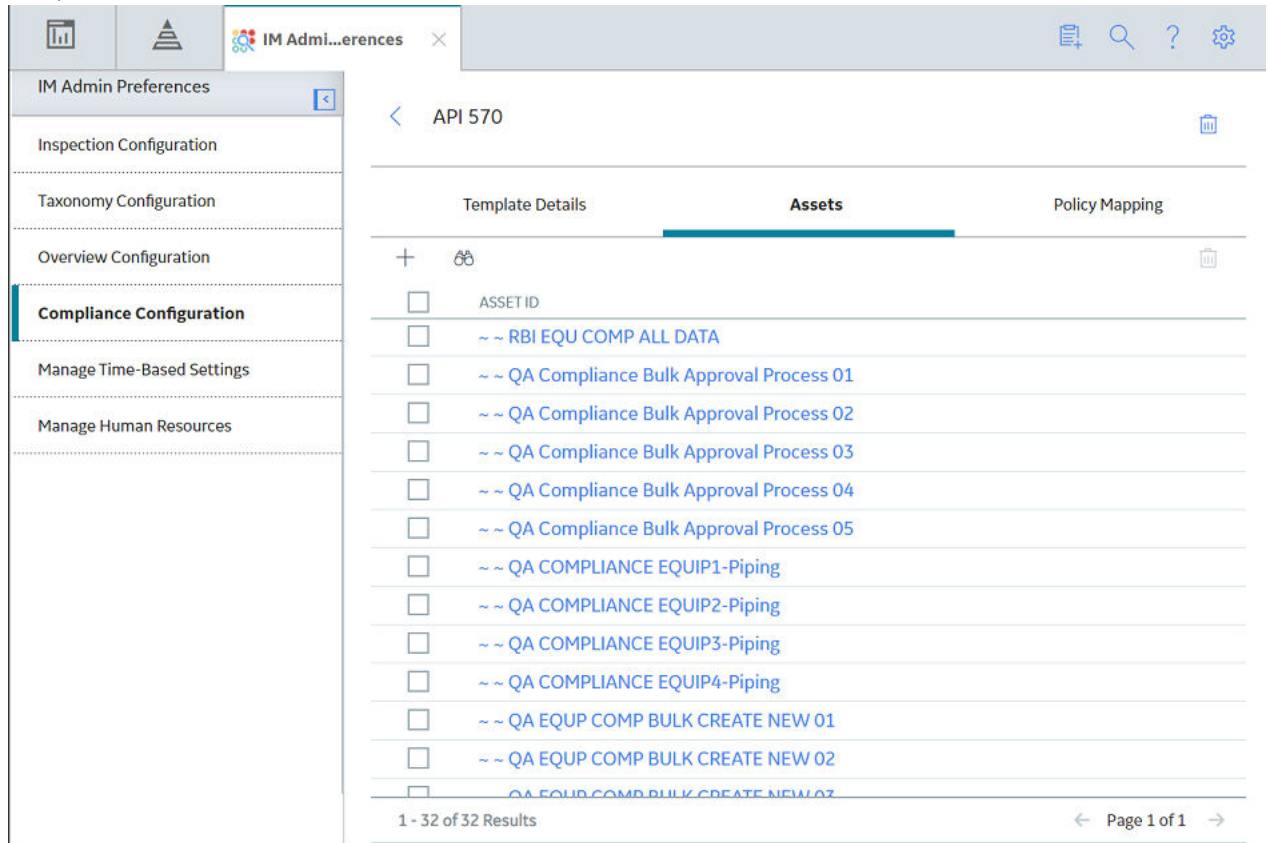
IM Admi...erences

IM Admin Preferences

Inspection Configuration

Taxonomy Configuration

Overview Configuration

Compliance Configuration

Manage Time-Based Settings

Manage Human Resources

API 570

Template Details

Assets

Policy Mapping

ASSET ID

~ ~ RBI EQU COMP ALL DATA

~ ~ QA Compliance Bulk Approval Process 01

~ ~ QA Compliance Bulk Approval Process 02

~ ~ QA Compliance Bulk Approval Process 03

~ ~ QA Compliance Bulk Approval Process 04

~ ~ QA Compliance Bulk Approval Process 05

~ ~ QA COMPLIANCE EQUIP1-Piping

~ ~ QA COMPLIANCE EQUIP2-Piping

~ ~ QA COMPLIANCE EQUIP3-Piping

~ ~ QA COMPLIANCE EQUIP4-Piping

~ ~ QA EQUP COMP BULK CREATE NEW 01

~ ~ QA EQUP COMP BULK CREATE NEW 02

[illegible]

1 - 32 of 32 Results

Page 1 of 1